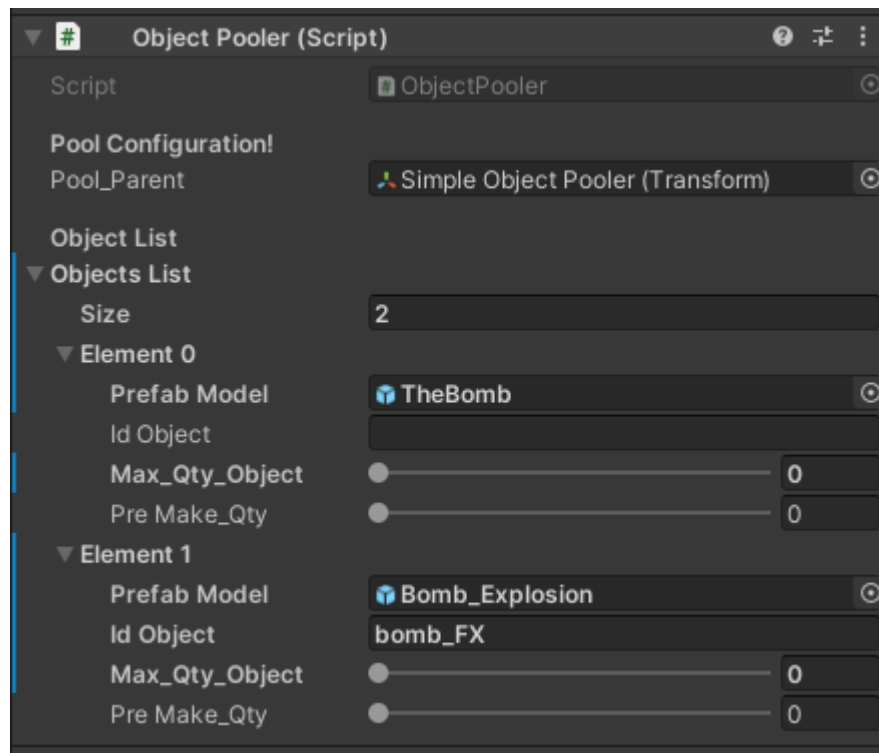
Object Pooler (Script)

Script ObjectPooler

Pool Configuration!
Pool_Parent Simple Object Pooler (Transform)

Object List
Objects List
Size 2
Element 0
Prefab Model TheBomb
Id Object
Max_Qty_Object 0
Pre Make_Qty 0
Element 1
Prefab Model Bomb_Explosion
Id Object bomb_FX
Max_Qty_Object 0
Pre Make_Qty 0